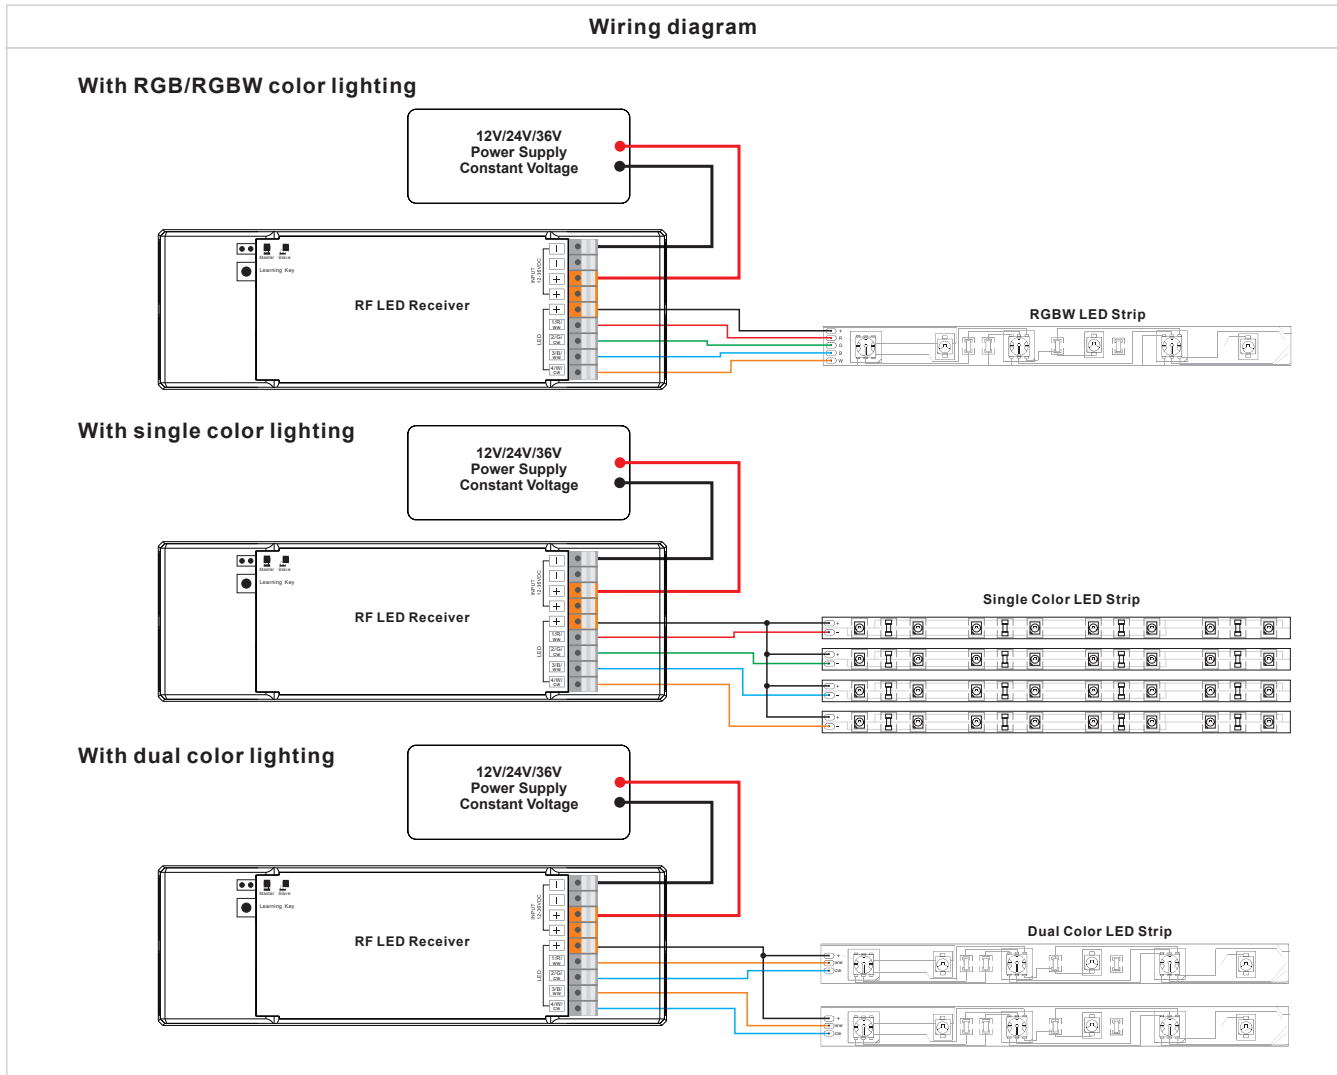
Wiring diagram

With RGB/RGBW color lighting

12V/24V/36V
Power Supply
Constant Voltage

Master Slave
Learning Key

RF LED Receiver

INPUT 12-36VDC
LED
1/R/WW
2/G/CW
3/B/WW
4/W/CW

RGBW LED Strip

With single color lighting

12V/24V/36V
Power Supply
Constant Voltage

Master Slave
Learning Key

RF LED Receiver

INPUT 12-36VDC
LED
1/R/WW
2/G/CW
3/B/WW
4/W/CW

Single Color LED Strip

With dual color lighting

12V/24V/36V
Power Supply
Constant Voltage

Master Slave
Learning Key

RF LED Receiver

INPUT 12-36VDC
LED
1/R/WW
2/G/CW
3/B/WW
4/W/CW

Dual Color LED Strip